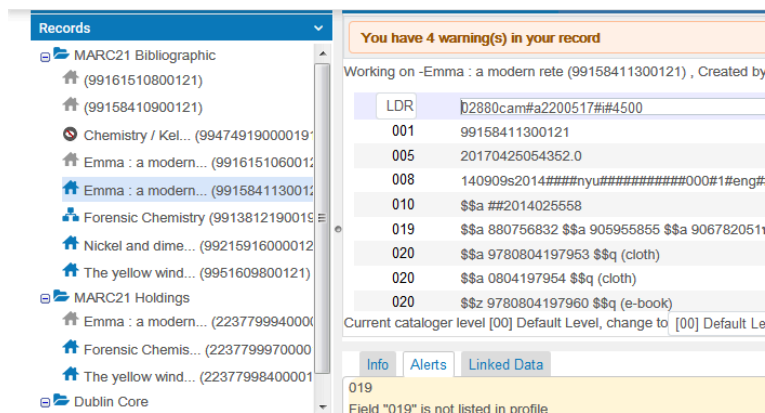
Records

MARC21 Bibliographic
(99161510800121)
(99158410900121)
Chemistry / Kel... (99474919000019
Emma : a modern... (9916151060001
Emma : a modern... (9915841130001
Forensic Chemistry (9913812190001
Nickel and dime... (9921591600001
The yellow wind... (9951609800121)
MARC21 Holdings
Emma : a modern... (223779994000
Forensic Chemis... (223779997000
The yellow wind... (223779984000
Dublin Core

You have 4 warning(s) in your record

Working on -Emma : a modern rete (99158411300121) , Created by

| LDR | 02880cam#a2200517#i#4500 |
|---|---|
| 001 | 99158411300121 |
| 005 | 20170425054352.0 |
| 008 | 140909s2014####nyu###########000#1#eng# |
| 010 | $$a ##2014025558 |
| 019 | $$a 880756832 $$a 905955855 $$a 906782051 |
| 020 | $$a 9780804197953 $$q (cloth) |
| 020 | $$a 0804197954 $$q (cloth) |
| 020 | $$z 9780804197960 $$q (e-book) |

Current cataloger level [00] Default Level, change to [00] Default Le

Info Alerts Linked Data

019
Field "019" is not listed in profile